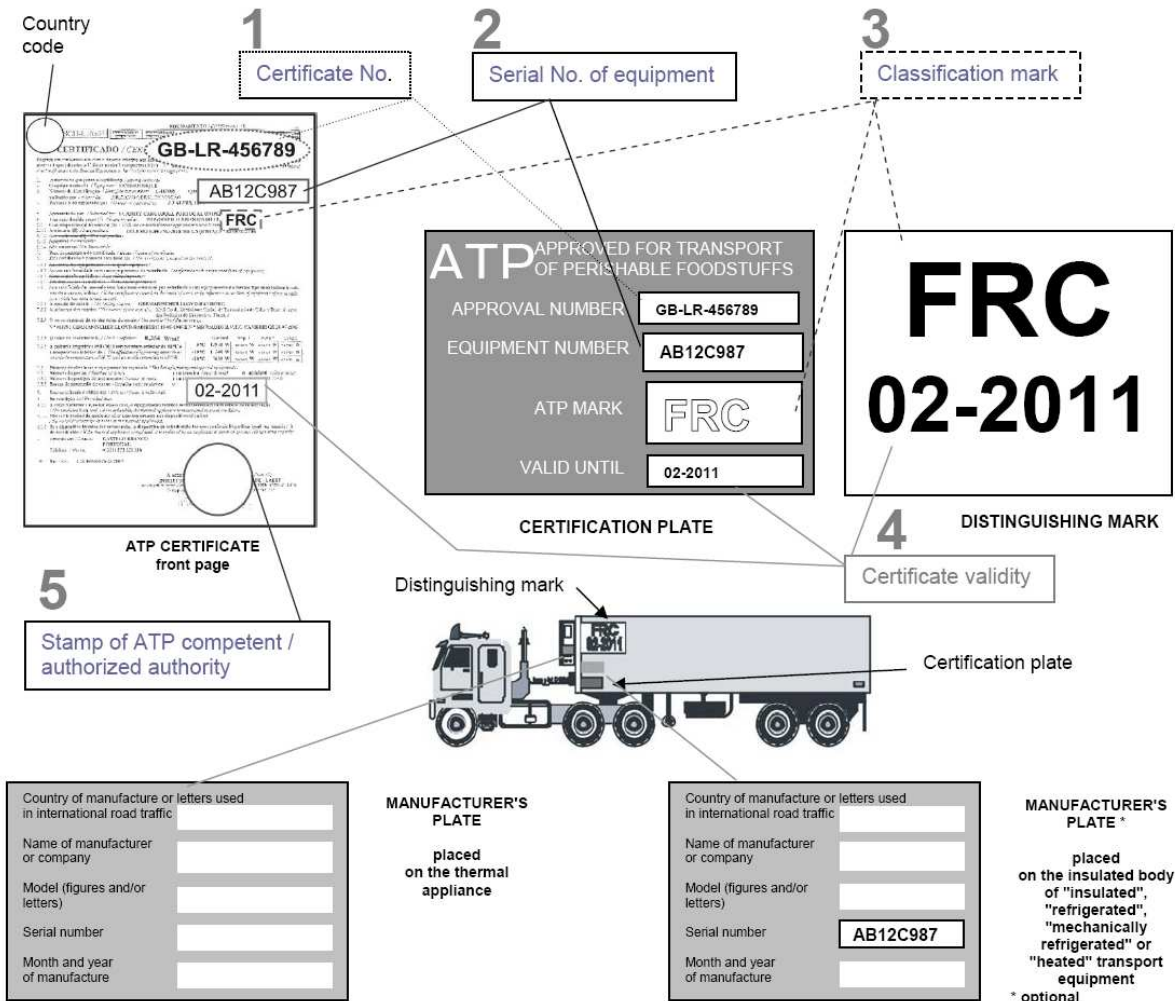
Country code

1
Certificate No.

2
Serial No. of equipment

3
Classification mark

CERTIFICADO / CER

GB-LR-456789

AB12C987

FRC

02-2011

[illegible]

ATP CERTIFICATE
front page

5
Stamp of ATP competent / authorized authority

ATP APPROVED FOR TRANSPORT OF PERISHABLE FOODSTUFFS

APPROVAL NUMBER GB-LR-456789

EQUIPMENT NUMBER AB12C987

ATP MARK FRC

VALID UNTIL 02-2011

CERTIFICATION PLATE

FRC
02-2011

DISTINGUISHING MARK

4
Certificate validity

Distinguishing mark

FRC
02-2011

Certification plate

| Country of manufacture or letters used in international road traffic | |
|---|---|
| Name of manufacturer or company | |
| Model (figures and/or letters) | |
| Serial number | |
| Month and year of manufacture | |

MANUFACTURER'S PLATE

placed on the thermal appliance

| Country of manufacture or letters used in international road traffic | |
|---|---|
| Name of manufacturer or company | |
| Model (figures and/or letters) | |
| Serial number | AB12C987 |
| Month and year of manufacture | |

MANUFACTURER'S PLATE *

placed on the insulated body of "insulated", "refrigerated", "mechanically refrigerated" or "heated" transport equipment
* optional